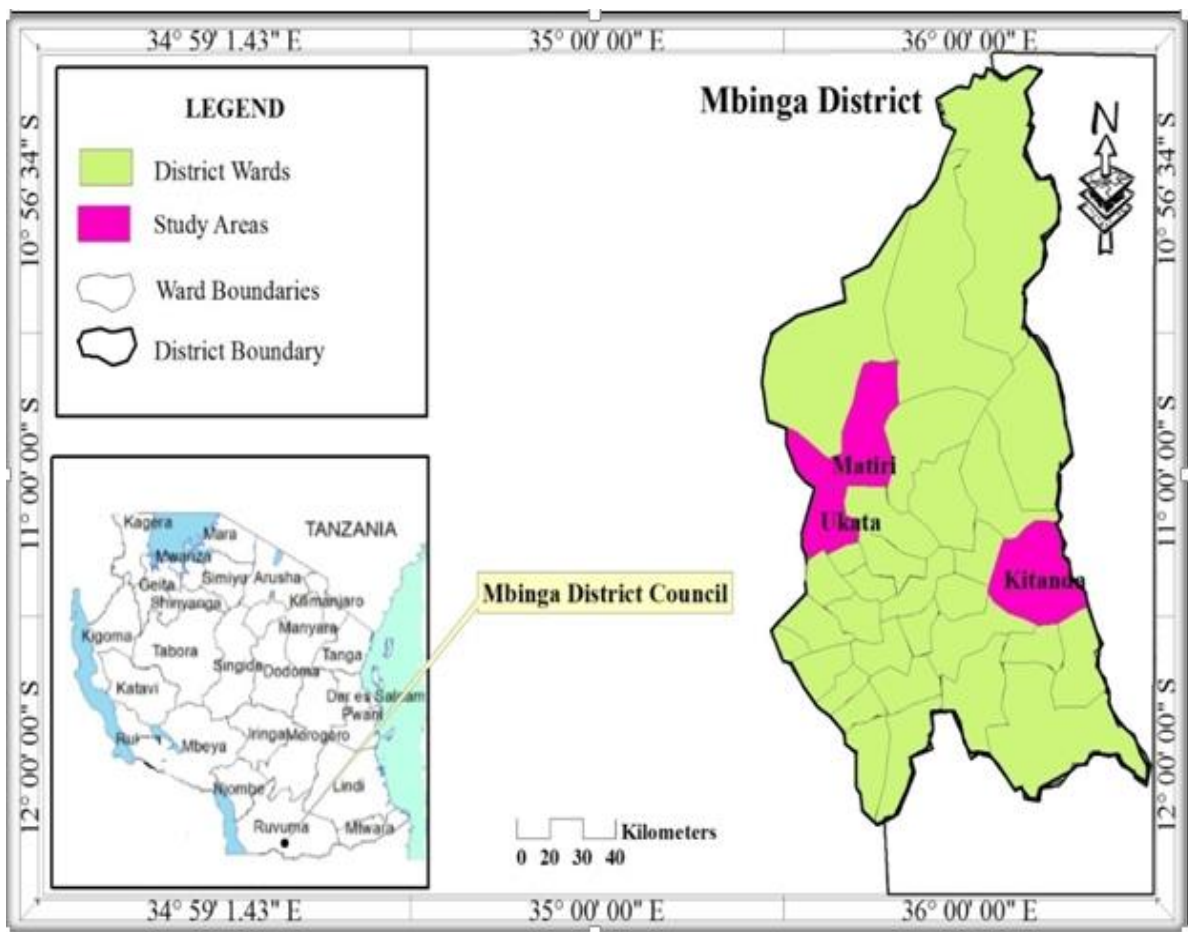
34° 59' 1.43" E
35° 00' 00" E
36° 00' 00" E

LEGEND
District Wards
Study Areas
Ward Boundaries
District Boundary

Mbinga District
N

10° 56' 34" S
11° 00' 00" S
12° 00' 00" S

TANZANIA
Kagera
Mara
Mwanza
Geita
Simiyu
Arusha
Shinyanga
Kilimanjaro
Manyara
Kigoma
Tabora
Singida
Dodoma
Tanga
Katavi
Dar es Salaam
Pwani
Rukwa
Mbeya
Iringa
Morogoro
Njombe
Lindi
Ruvuma
Mtwara

Mbinga District Council

Matiri
Ukata
Kitanda

Kilometers
0 20 30 40

10° 56' 34" S
11° 00' 00" S
12° 00' 00" S

34° 59' 1.43" E
35° 00' 00" E
36° 00' 00" E